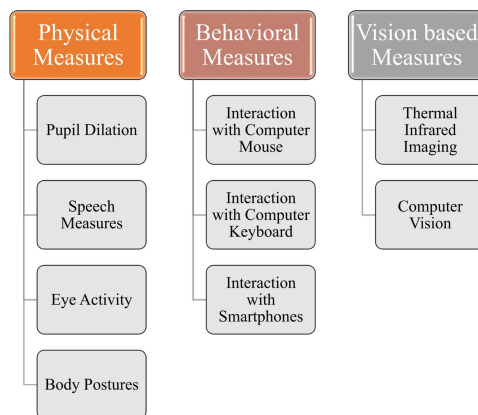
Physical Measures

Pupil Dilation

Speech Measures

Eye Activity

Body Postures

Behavioral Measures

Interaction with Computer Mouse

Interaction with Computer Keyboard

Interaction with Smartphones

Vision based Measures

Thermal Infrared Imaging

Computer Vision